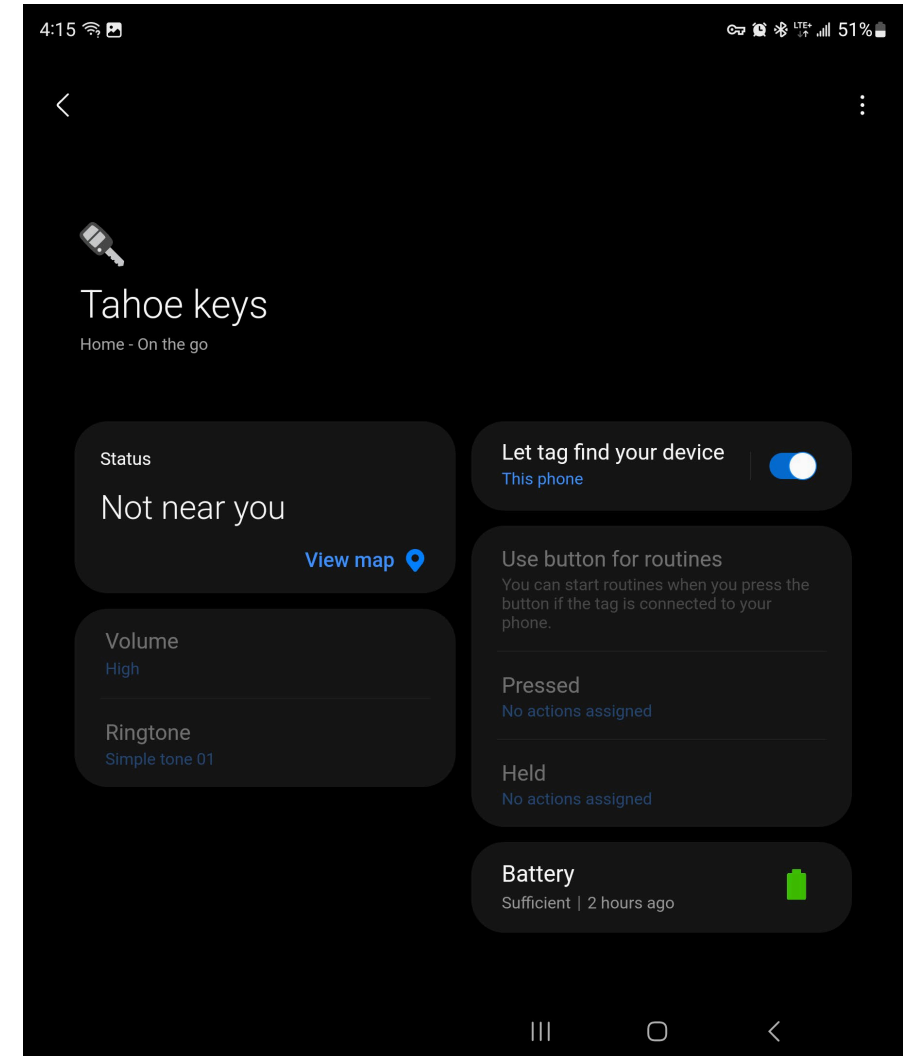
4:15

LTE+ 51%

Tahoe keys
Home - On the go

Status
Not near you
View map

Volume
High

Ringtone
Simple tone 01

Let tag find your device
This phone

Use button for routines
You can start routines when you press the button if the tag is connected to your phone.

Pressed
No actions assigned

Held
No actions assigned

Battery
Sufficient | 2 hours ago